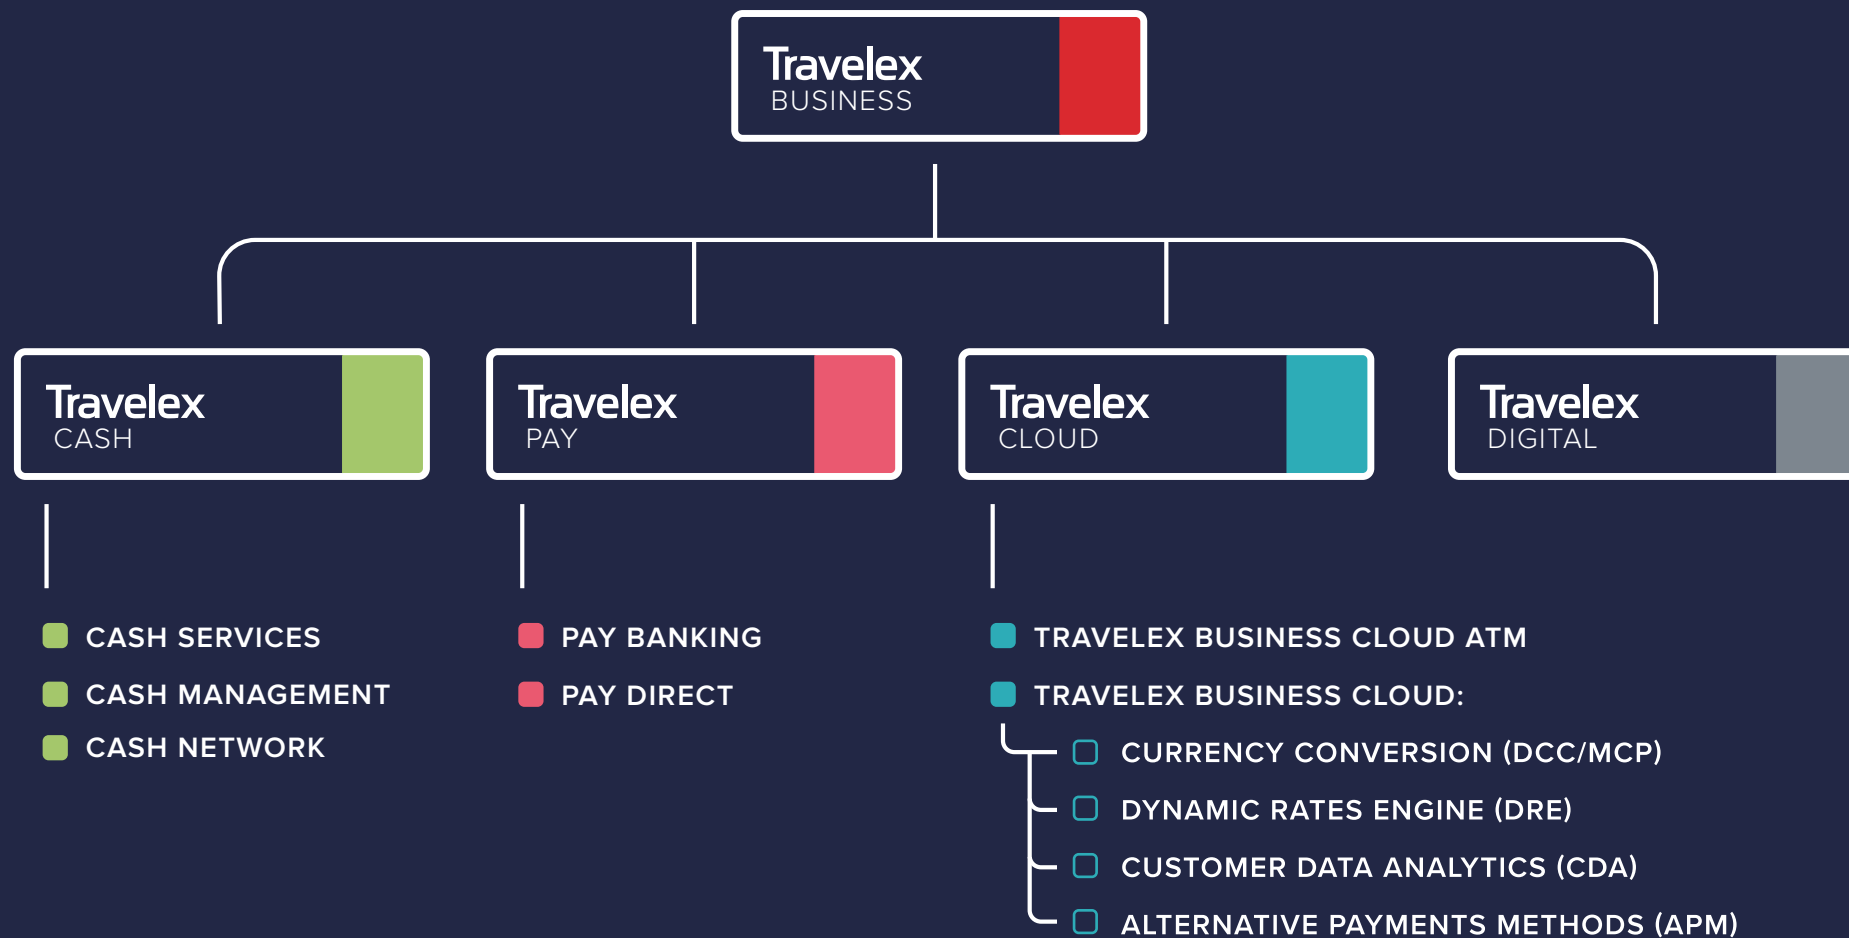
Travelex
BUSINESS

Travelex
CASH

Travelex
PAY

Travelex
CLOUD

Travelex
DIGITAL

CASH SERVICES
CASH MANAGEMENT
CASH NETWORK

PAY BANKING
PAY DIRECT

TRAVELEX BUSINESS CLOUD ATM
TRAVELEX BUSINESS CLOUD:
CURRENCY CONVERSION (DCC/MCP)
DYNAMIC RATES ENGINE (DRE)
CUSTOMER DATA ANALYTICS (CDA)
ALTERNATIVE PAYMENTS METHODS (APM)